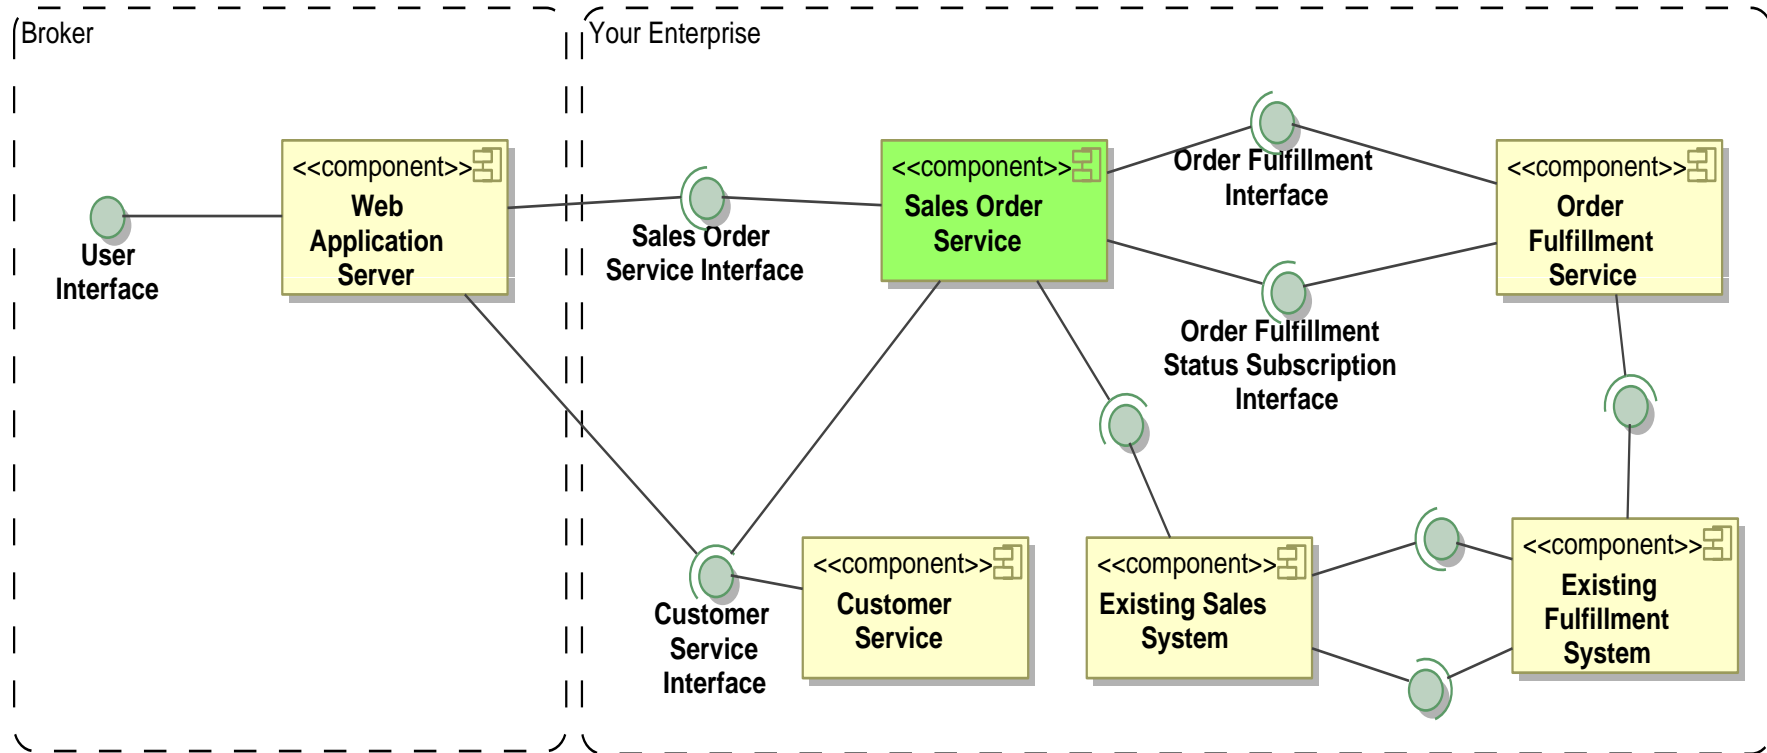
Broker

Your Enterprise

User Interface

<<component>>
Web Application Server

Sales Order Service Interface

<<component>>
Sales Order Service

Order Fulfillment Interface

<<component>>
Order Fulfillment Service

Order Fulfillment Status Subscription Interface

Customer Service Interface

<<component>>
Customer Service

<<component>>
Existing Sales System

<<component>>
Existing Fulfillment System